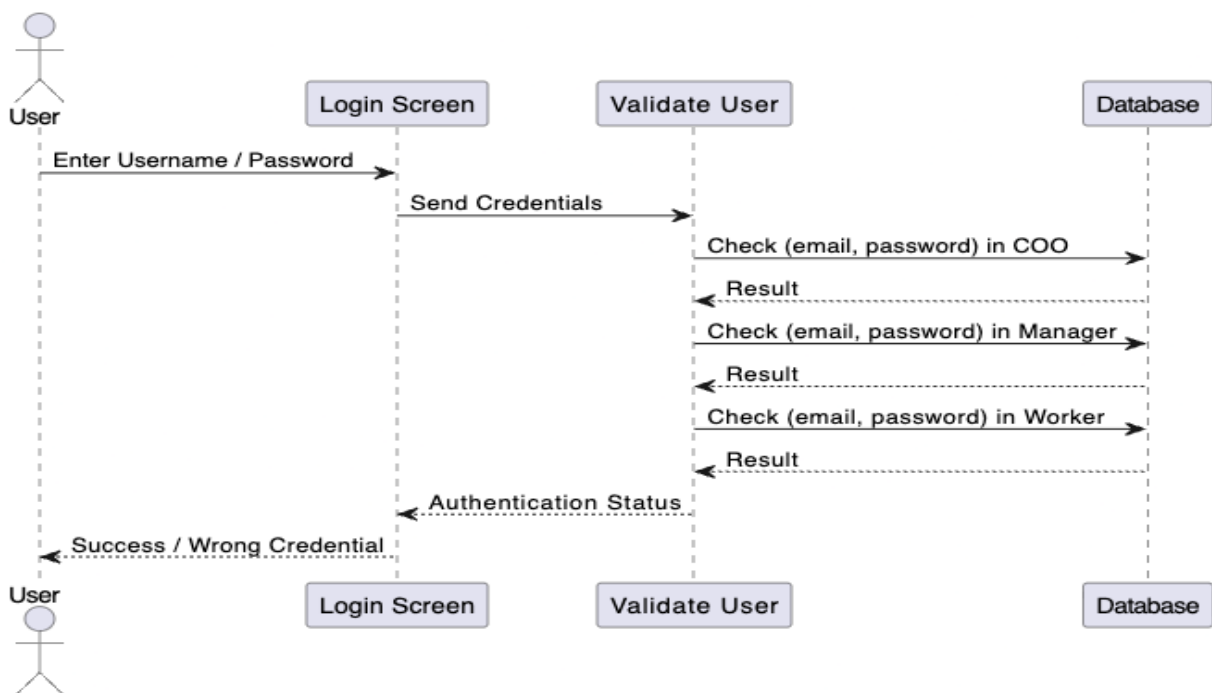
User

Login Screen

Validate User

Database

Enter Username / Password

Send Credentials

Check (email, password) in COO

Result

Check (email, password) in Manager

Result

Check (email, password) in Worker

Result

Authentication Status

Success / Wrong Credential

User

Login Screen

Validate User

Database